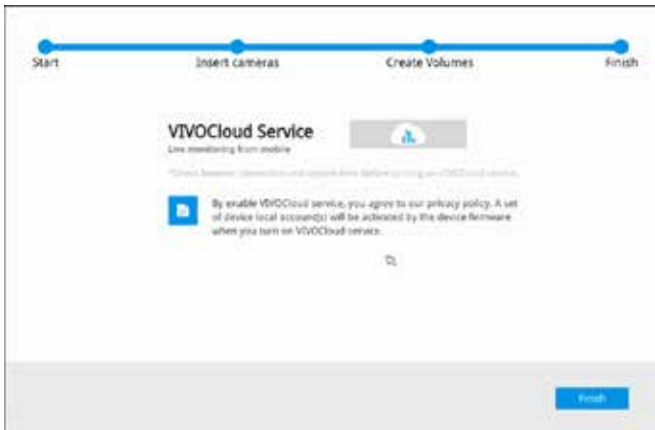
Start

Insert cameras

Create Volumes

Finish

VIVOCloud Service

Live monitoring from mobile

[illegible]

By enable VIVOCloud service, you agree to our privacy policy. A set of device local account(s) will be activated by the device firmware when you turn on VIVOCloud service.

Finish